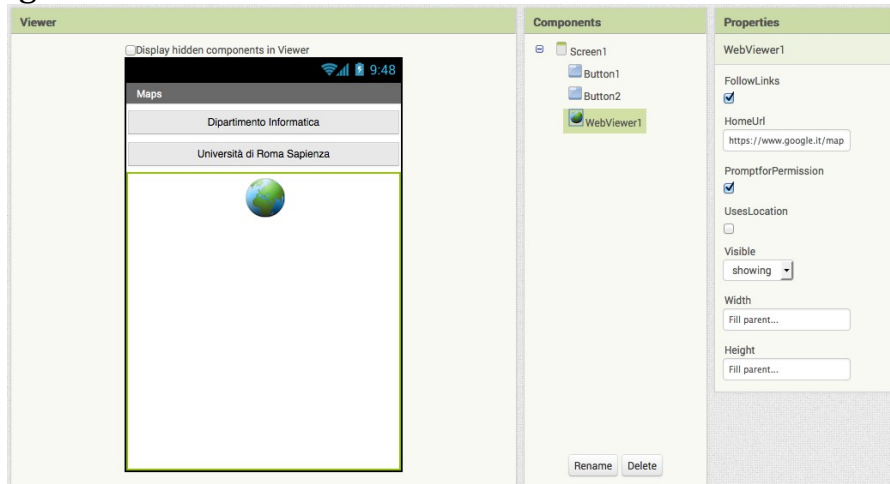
Viewer

Display hidden components in Viewer

9:48

Maps

Dipartimento Informatica

Università di Roma Sapienza

Components

Screen1

Button1

Button2

WebViewer1

Rename Delete

Properties

WebViewer1

FollowLinks

HomeUrl

https://www.google.it/map

PromptforPermission

UsesLocation

Visible

showing

Width

Fill parent...

Height

Fill parent...